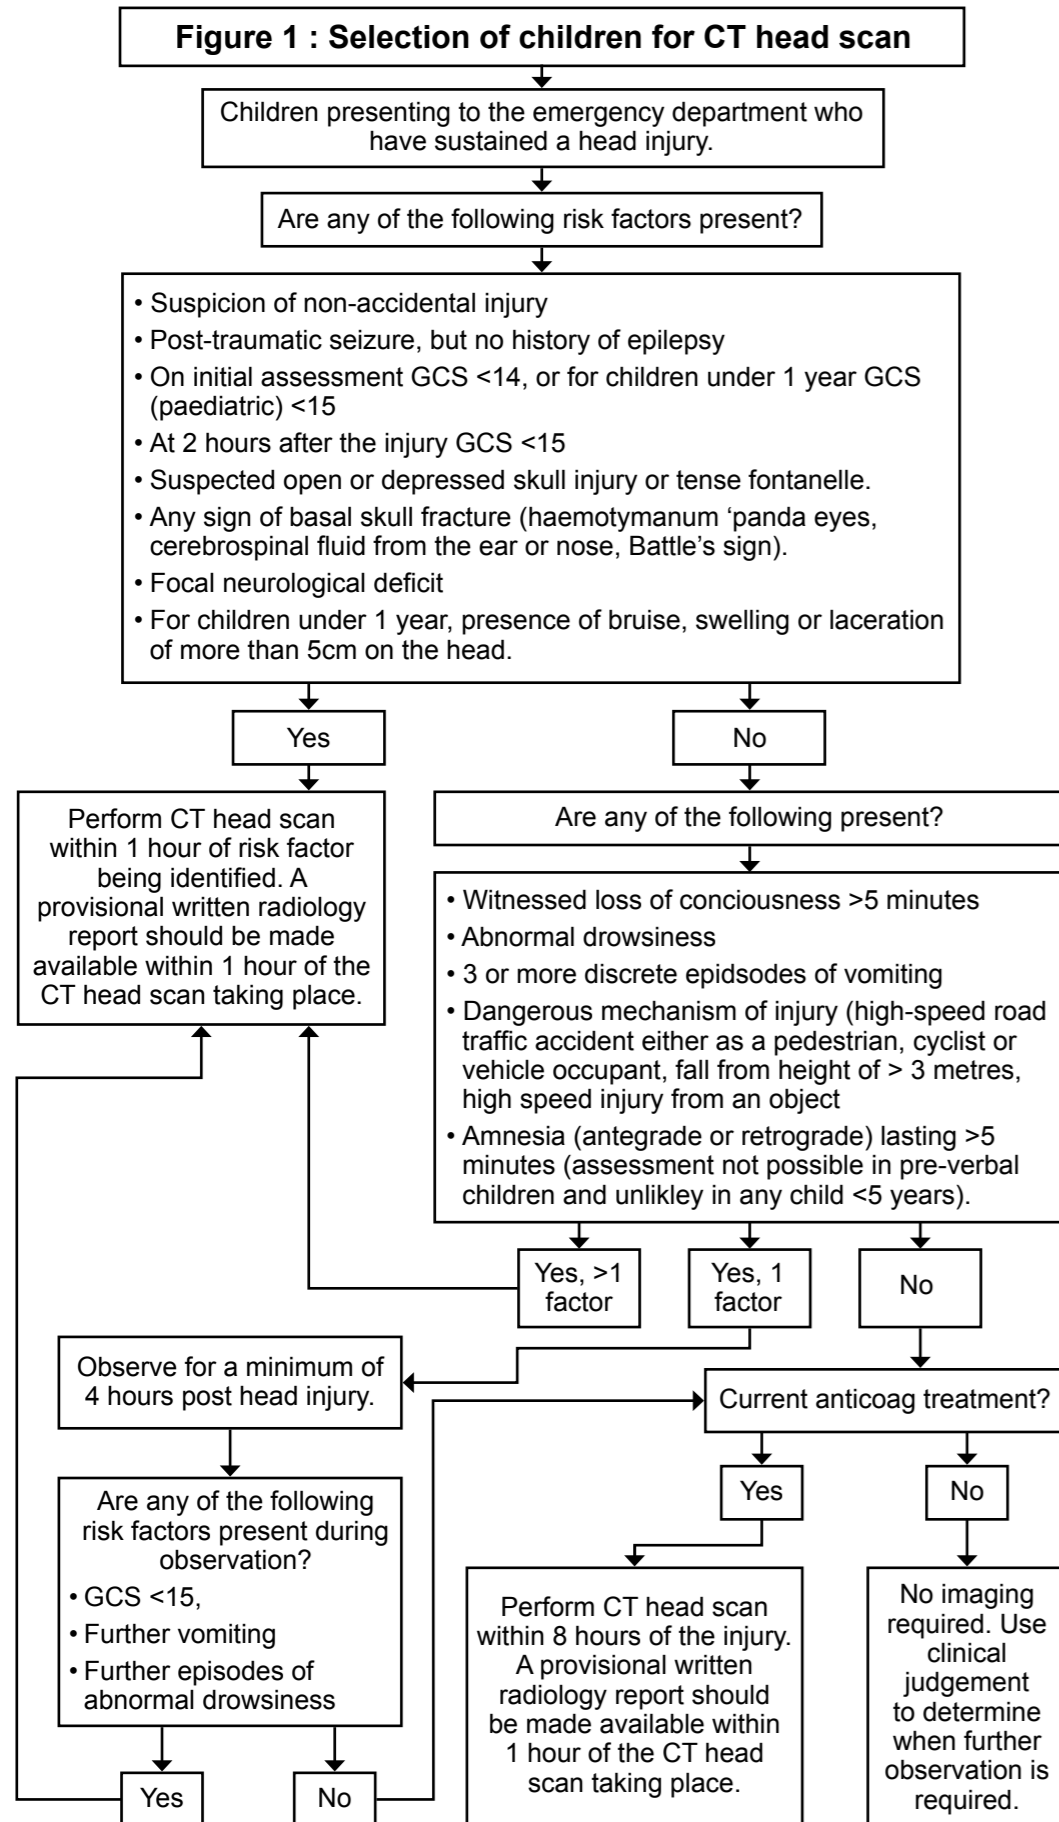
Figure 1 : Selection of children for CT head scan

Children presenting to the emergency department who have sustained a head injury.

Are any of the following risk factors present?

• Suspicion of non-accidental injury
• Post-traumatic seizure, but no history of epilepsy
• On initial assessment GCS <14, or for children under 1 year GCS (paediatric) <15
• At 2 hours after the injury GCS <15
• Suspected open or depressed skull injury or tense fontanelle.
• Any sign of basal skull fracture (haemotymanum 'panda eyes, cerebrospinal fluid from the ear or nose, Battle's sign).
• Focal neurological deficit
• For children under 1 year, presence of bruise, swelling or laceration of more than 5cm on the head.

Yes

No

Perform CT head scan within 1 hour of risk factor being identified. A provisional written radiology report should be made available within 1 hour of the CT head scan taking place.

Are any of the following present?

• Witnessed loss of conciousness >5 minutes
• Abnormal drowsiness
• 3 or more discrete epidsodes of vomiting
• Dangerous mechanism of injury (high-speed road traffic accident either as a pedestrian, cyclist or vehicle occupant, fall from height of > 3 metres, high speed injury from an object
• Amnesia (antegrade or retrograde) lasting >5 minutes (assessment not possible in pre-verbal children and unlikley in any child <5 years).

Yes, >1 factor

Yes, 1 factor

No

Observe for a minimum of 4 hours post head injury.

Current anticoag treatment?

Yes

No

Are any of the following risk factors present during observation?
• GCS <15,
• Further vomiting
• Further episodes of abnormal drowsiness

Perform CT head scan within 8 hours of the injury. A provisional written radiology report should be made available within 1 hour of the CT head scan taking place.

No imaging required. Use clinical judgement to determine when further observation is required.

Yes

No